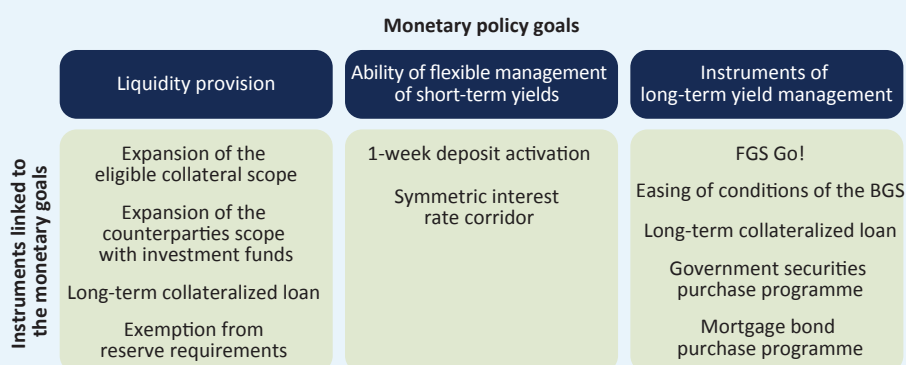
Monetary policy goals

Liquidity provision

Ability of flexible management of short-term yields

Instruments of long-term yield management

Instruments linked to the monetary goals

Expansion of the eligible collateral scope

Expansion of the counterparties scope with investment funds

Long-term collateralized loan

Exemption from reserve requirements

1-week deposit activation

Symmetric interest rate corridor

FGS Go!

Easing of conditions of the BGS

Long-term collateralized loan

Government securities purchase programme

Mortgage bond purchase programme